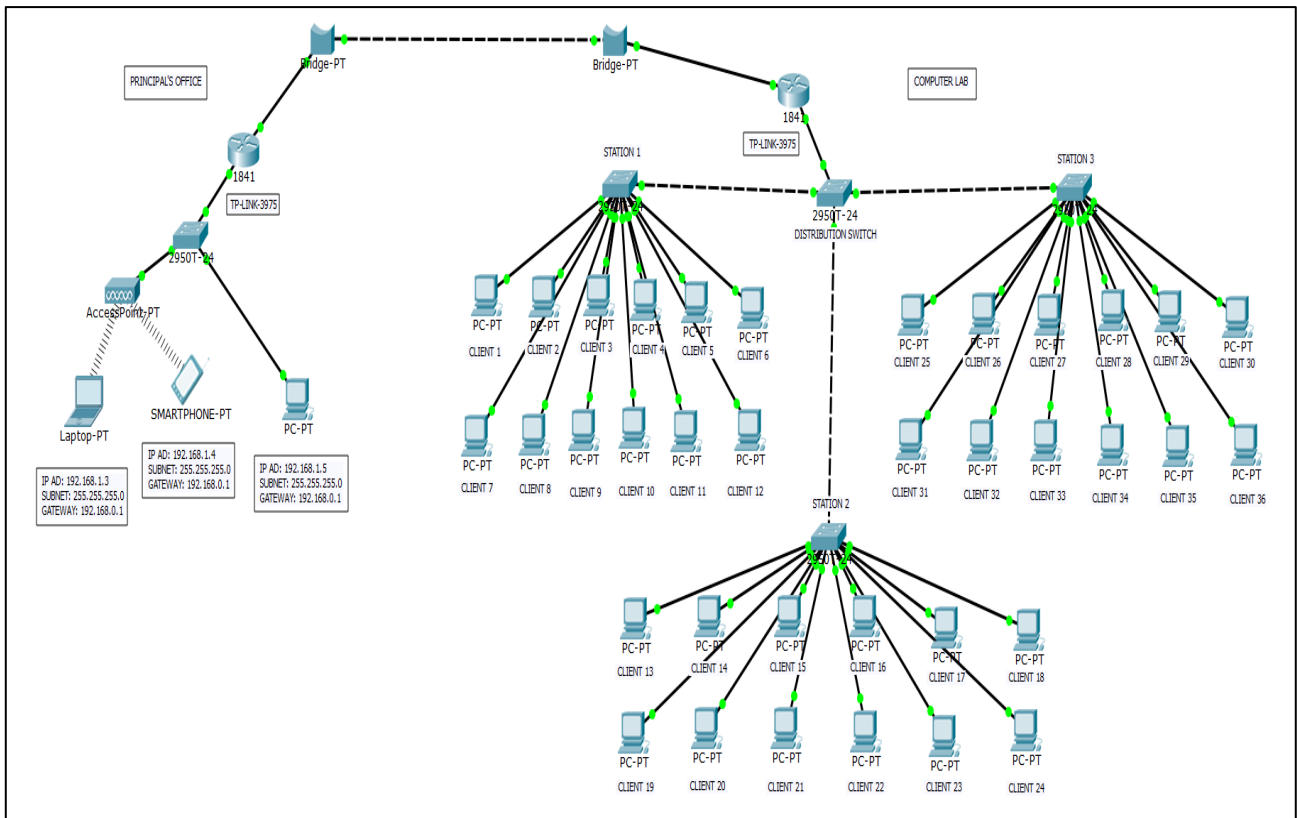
Bridge-PT

Bridge-PT

PRINCIPAL'S OFFICE

COMPUTER LAB

1841

TP-LINK-3975

1841

TP-LINK-3975

2950T-24

AccessPoint-PT

Laptop-PT

SMARTPHONE-PT

PC-PT

IP AD: 192.168.1.3
SUBNET: 255.255.255.0
GATEWAY: 192.168.0.1

IP AD: 192.168.1.4
SUBNET: 255.255.255.0
GATEWAY: 192.168.0.1

IP AD: 192.168.1.5
SUBNET: 255.255.255.0
GATEWAY: 192.168.0.1

STATION 1

2950T-24
DISTRIBUTION SWITCH

STATION 3

PC-PT CLIENT 1
PC-PT CLIENT 2
PC-PT CLIENT 3
PC-PT CLIENT 4
PC-PT CLIENT 5
PC-PT CLIENT 6
PC-PT CLIENT 7
PC-PT CLIENT 8
PC-PT CLIENT 9
PC-PT CLIENT 10
PC-PT CLIENT 11
PC-PT CLIENT 12

PC-PT CLIENT 25
PC-PT CLIENT 26
PC-PT CLIENT 27
PC-PT CLIENT 28
PC-PT CLIENT 29
PC-PT CLIENT 30
PC-PT CLIENT 31
PC-PT CLIENT 32
PC-PT CLIENT 33
PC-PT CLIENT 34
PC-PT CLIENT 35
PC-PT CLIENT 36

STATION 2

PC-PT CLIENT 13
PC-PT CLIENT 14
PC-PT CLIENT 15
PC-PT CLIENT 16
PC-PT CLIENT 17
PC-PT CLIENT 18
PC-PT CLIENT 19
PC-PT CLIENT 20
PC-PT CLIENT 21
PC-PT CLIENT 22
PC-PT CLIENT 23
PC-PT CLIENT 24